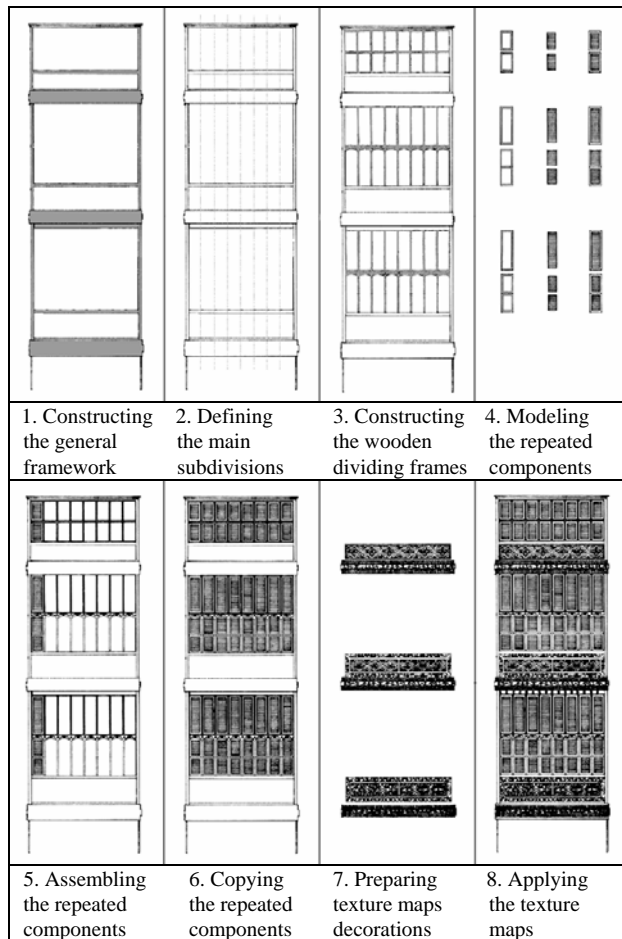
| | | | |
|---|---|---|---|
| 1. Constructing the general framework | 2. Defining the main subdivisions | 3. Constructing the wooden dividing frames | 4. Modeling the repeated components |
| 5. Assembling the repeated components | 6. Copying the repeated components | 7. Preparing texture maps decorations | 8. Applying the texture maps |